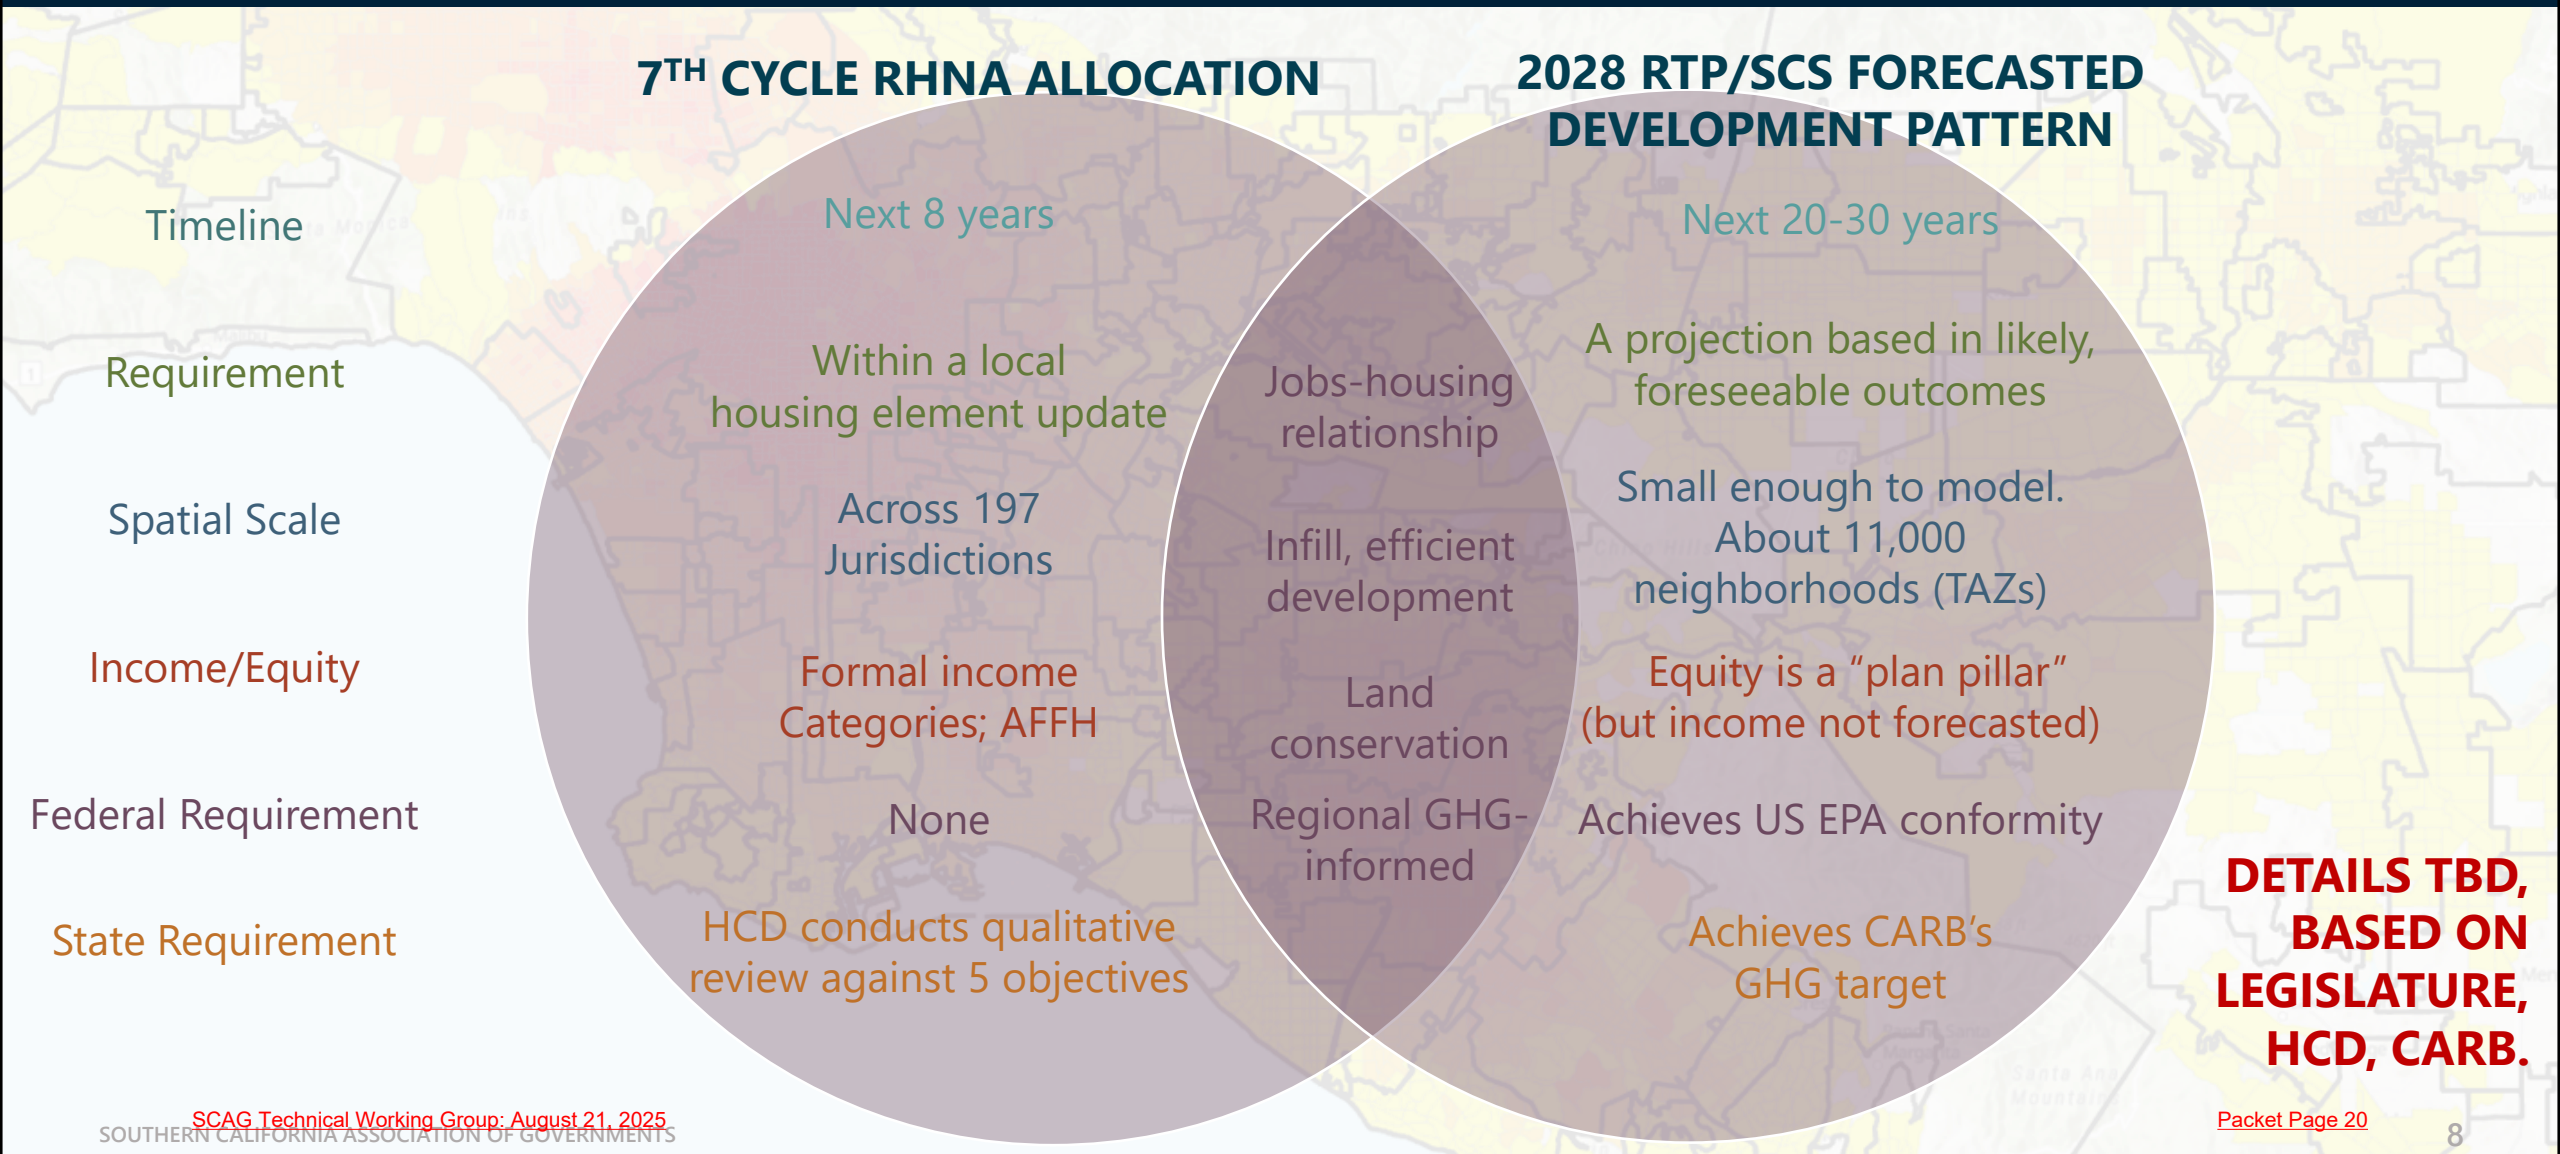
7$^{TH}$ CYCLE RHNA ALLOCATION

2028 RTP/SCS FORECASTED DEVELOPMENT PATTERN

Timeline

Next 8 years

Next 20-30 years

Requirement

Within a local housing element update

Jobs-housing relationship

A projection based in likely, foreseeable outcomes

Spatial Scale

Across 197 Jurisdictions

Infill, efficient development

Small enough to model. About 11,000 neighborhoods (TAZs)

Income/Equity

Formal income Categories; AFFH

Land conservation

Equity is a "plan pillar" (but income not forecasted)

Federal Requirement

None

Regional GHG-informed

Achieves US EPA conformity

State Requirement

HCD conducts qualitative review against 5 objectives

Achieves CARB's GHG target

DETAILS TBD, BASED ON LEGISLATURE, HCD, CARB.

SCAG Technical Working Group: August 21, 2025

SOUTHERN CALIFORNIA ASSOCIATION OF GOVERNMENTS

Packet Page 20

8